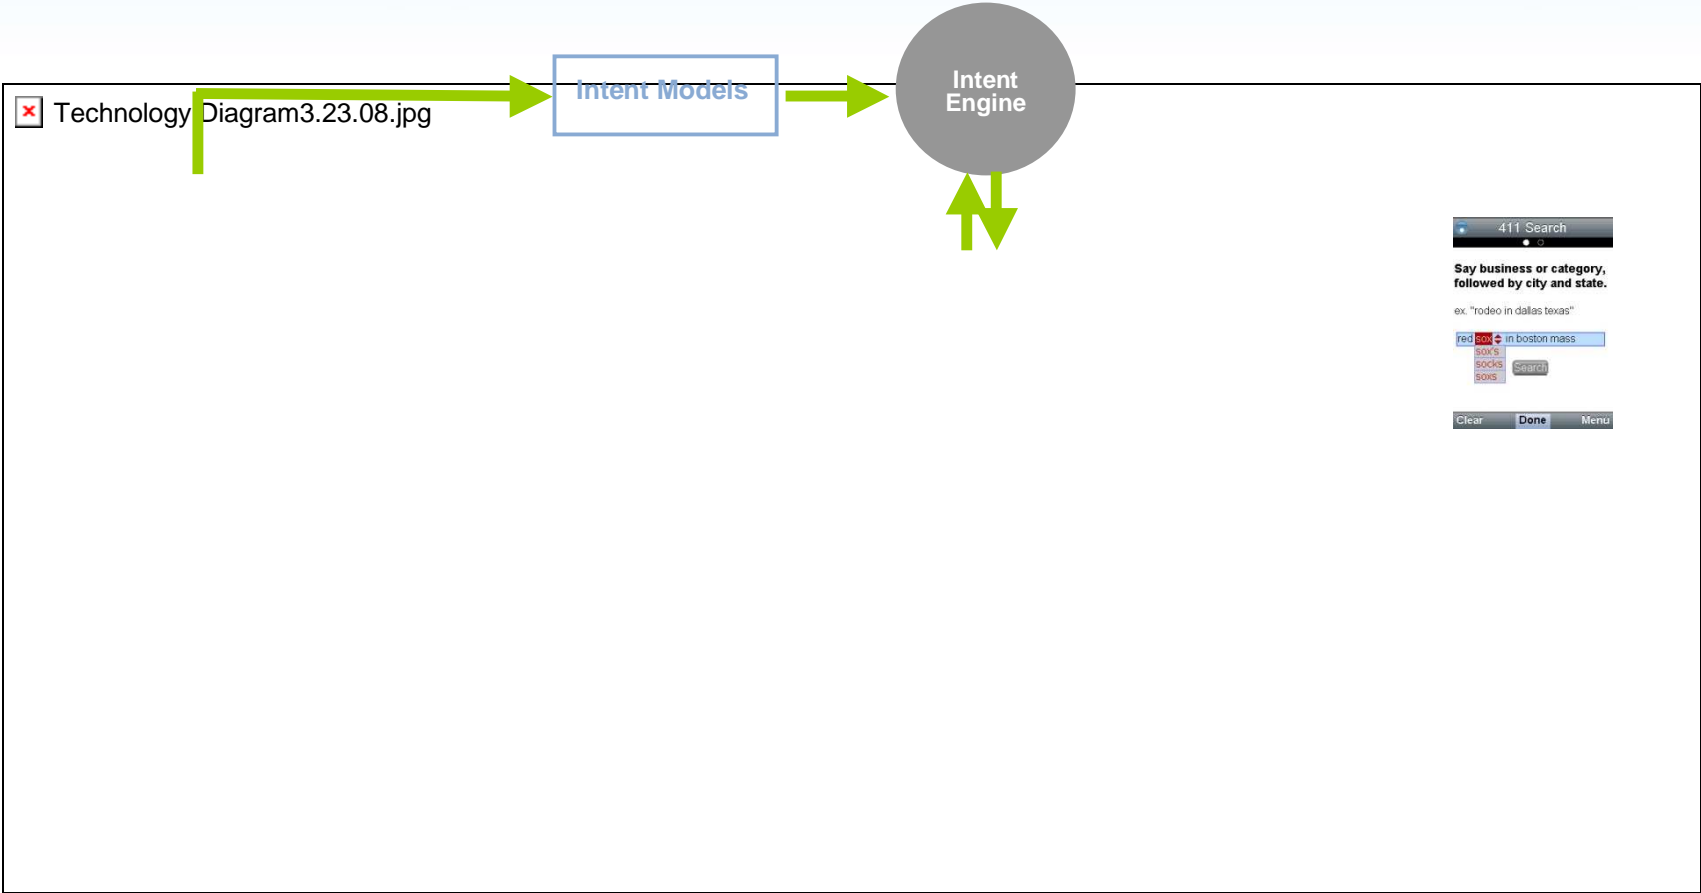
Technology Diagram3.23.08.jpg

Intent Models

Intent Engine

411 Search

Say business or category, followed by city and state.

ex. "rodeo in dallas texas"

red sox in boston mass

sox's
socks
soxs

Search

Clear
Done
Menu